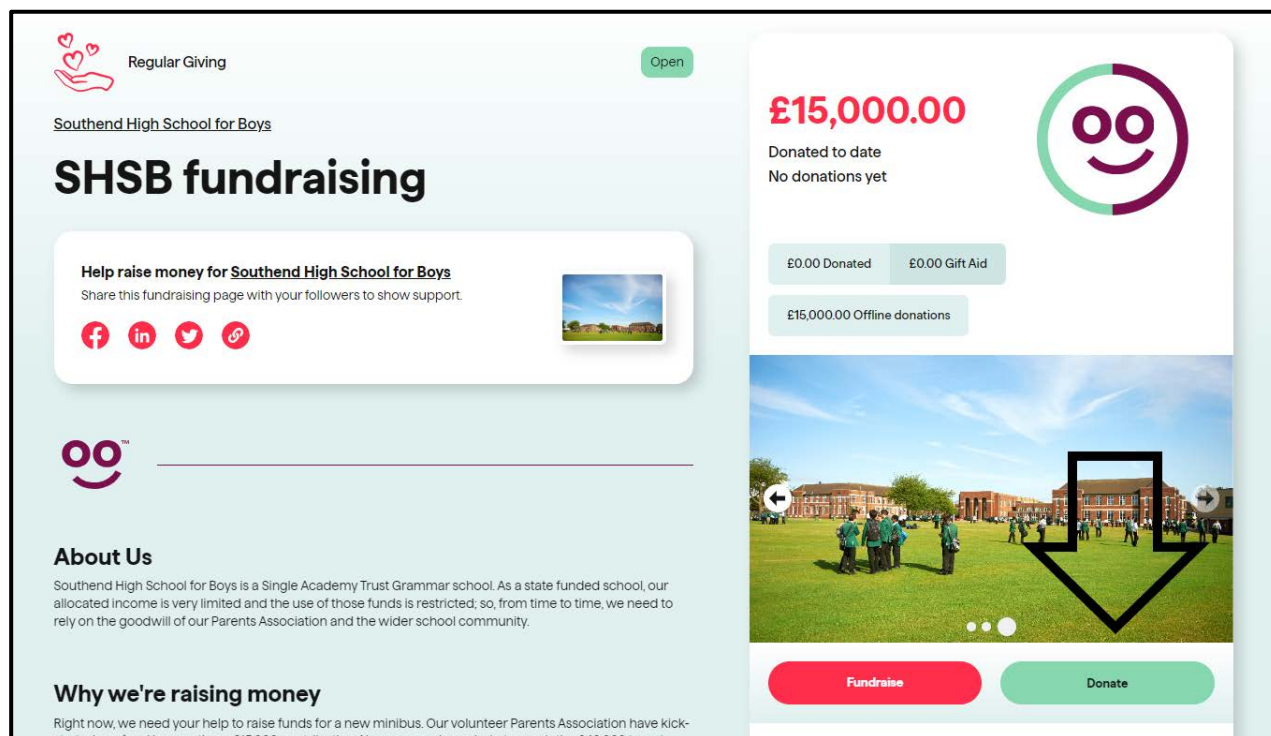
Regular Giving

Open

Southend High School for Boys

SHSB fundraising

Help raise money for Southend High School for Boys

Share this fundraising page with your followers to show support.

About Us

Southend High School for Boys is a Single Academy Trust Grammar school. As a state funded school, our allocated income is very limited and the use of those funds is restricted; so, from time to time, we need to rely on the goodwill of our Parents Association and the wider school community.

Why we're raising money

Right now, we need your help to raise funds for a new minibus. Our volunteer Parents Association have kick- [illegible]

£15,000.00

Donated to date

No donations yet

£0.00 Donated

£0.00 Gift Aid

£15,000.00 Offline donations

Fundraise

Donate